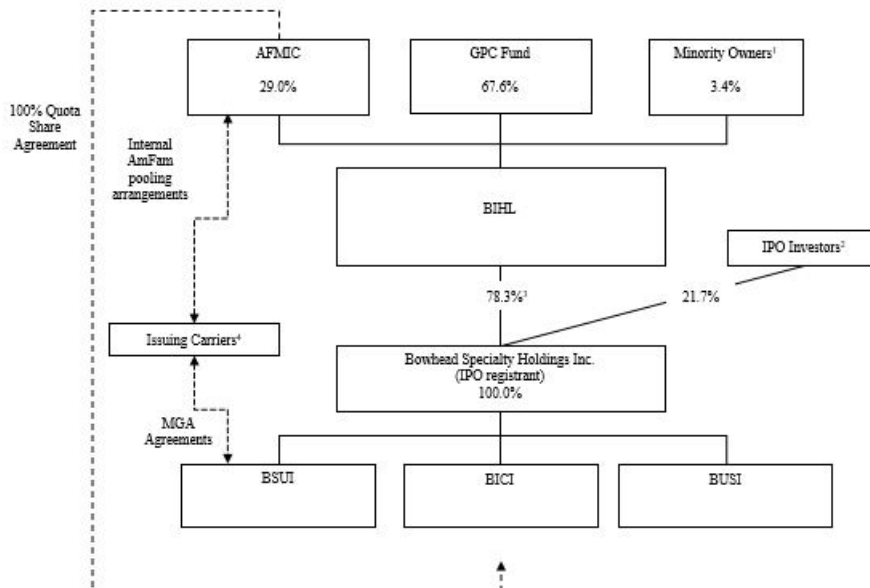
100% Quota Share Agreement

AFMIC
29.0%

GPC Fund
67.6%

Minority Owners$^1$
3.4%

Internal AmFam pooling arrangements

BIHL

IPO Investors$^2$

78.3%$^3$

21.7%

Issuing Carriers$^4$

Bowhead Specialty Holdings Inc.
(IPO registrant)
100.0%

MGA Agreements

BSUI

BICI

BUSI